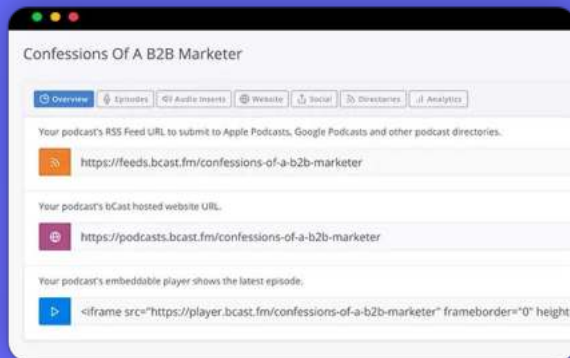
Confessions Of A B2B Marketer

Overview | Episodes | Audio Inserts | Website | Social | Directories | Analytics

Your podcast's RSS Feed URL to submit to Apple Podcasts, Google Podcasts and other podcast directories.

https://feeds.bcast.fm/confessions-of-a-b2b-marketer

Your podcast's bCast hosted website URL.

https://podcasts.bcast.fm/confessions-of-a-b2b-marketer

Your podcast's embeddable player shows the latest episode.

<iframe src="https://player.bcast.fm/confessions-of-a-b2b-marketer" frameborder="0" height